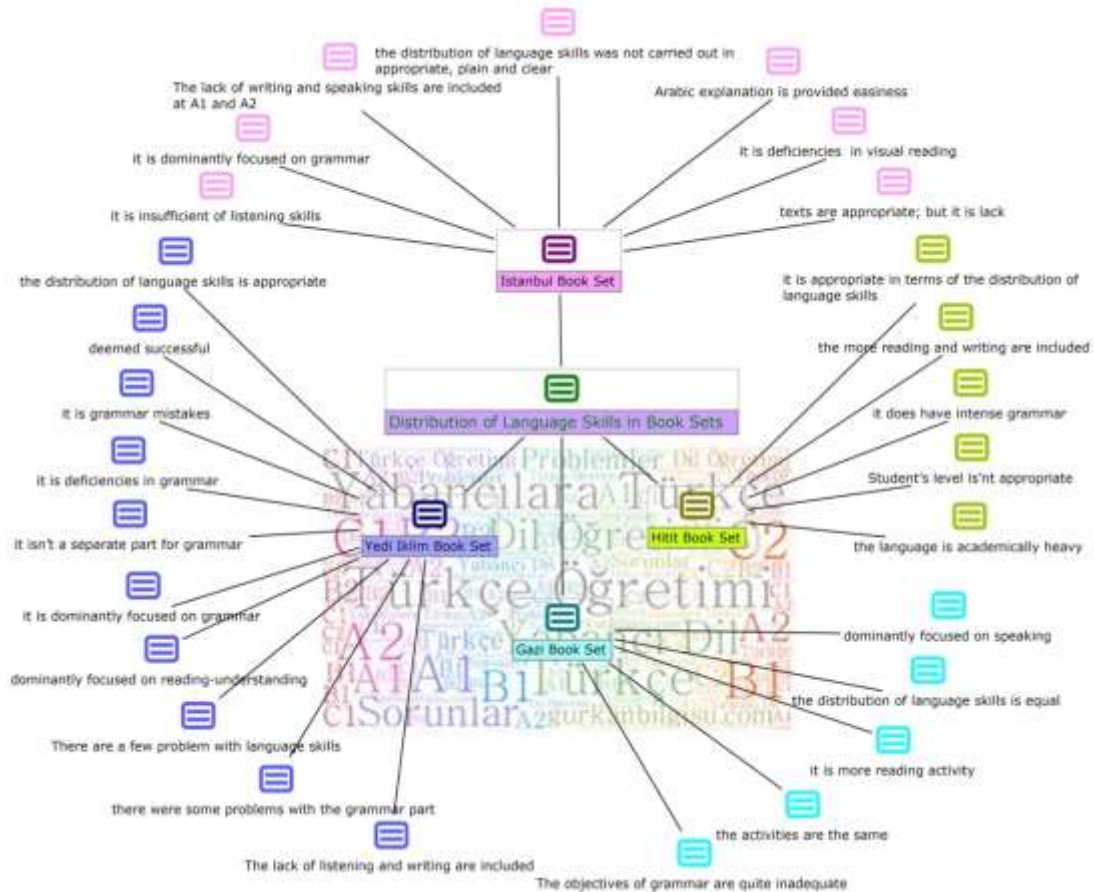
the distribution of language skills was not carried out in appropriate, plain and clear

The lack of writing and speaking skills are included at A1 and A2

Arabic explanation is provided easiness

it is dominantly focused on grammar

it is deficiencies in visual reading

it is insufficient of listening skills

texts are appropriate; but it is lack

Istanbul Book Set

the distribution of language skills is appropriate

it is appropriate in terms of the distribution of language skills

deemed successful

the more reading and writing are included

Distribution of Language Skills in Book Sets

it is grammar mistakes

it does have intense grammar

it is deficiencies in grammar

Student's level is'nt appropriate

Yabancılara Türkçe

Hitit Book Set

it isn't a separate part for grammar

Yedi Iklim Book Set

the language is academically heavy

Türkçe Öğretimi

it is dominantly focused on grammar

dominantly focused on speaking

Gazi Book Set

dominantly focused on reading-understanding

the distribution of language skills is equal

There are a few problem with language skills

it is more reading activity

there were some problems with the grammar part

the activities are the same

The lack of listening and writing are included

The objectives of grammar are quite inadequate